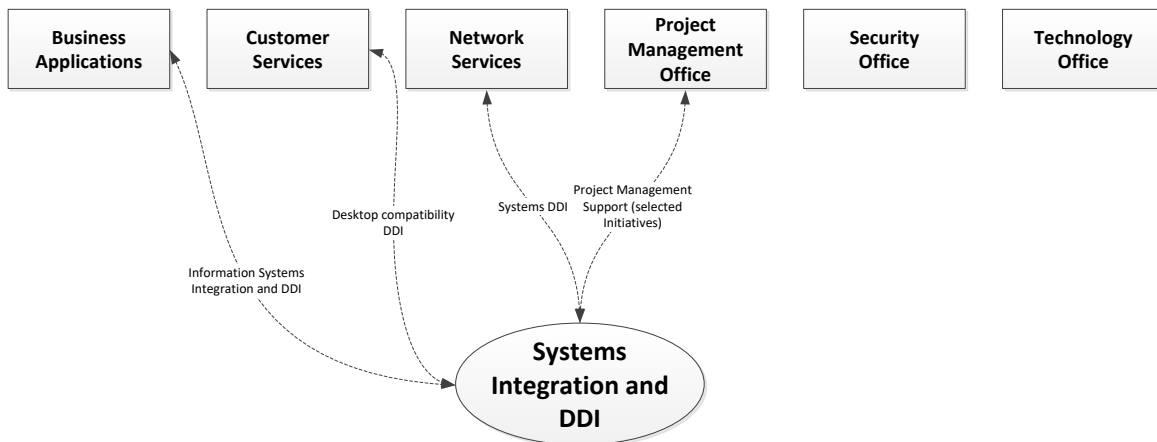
Business Applications

Customer Services

Network Services

Project Management Office

Security Office

Technology Office

Project Management Support (selected Initiatives)

Systems DDI

Desktop compatibility DDI

Information Systems Integration and DDI

Systems Integration and DDI